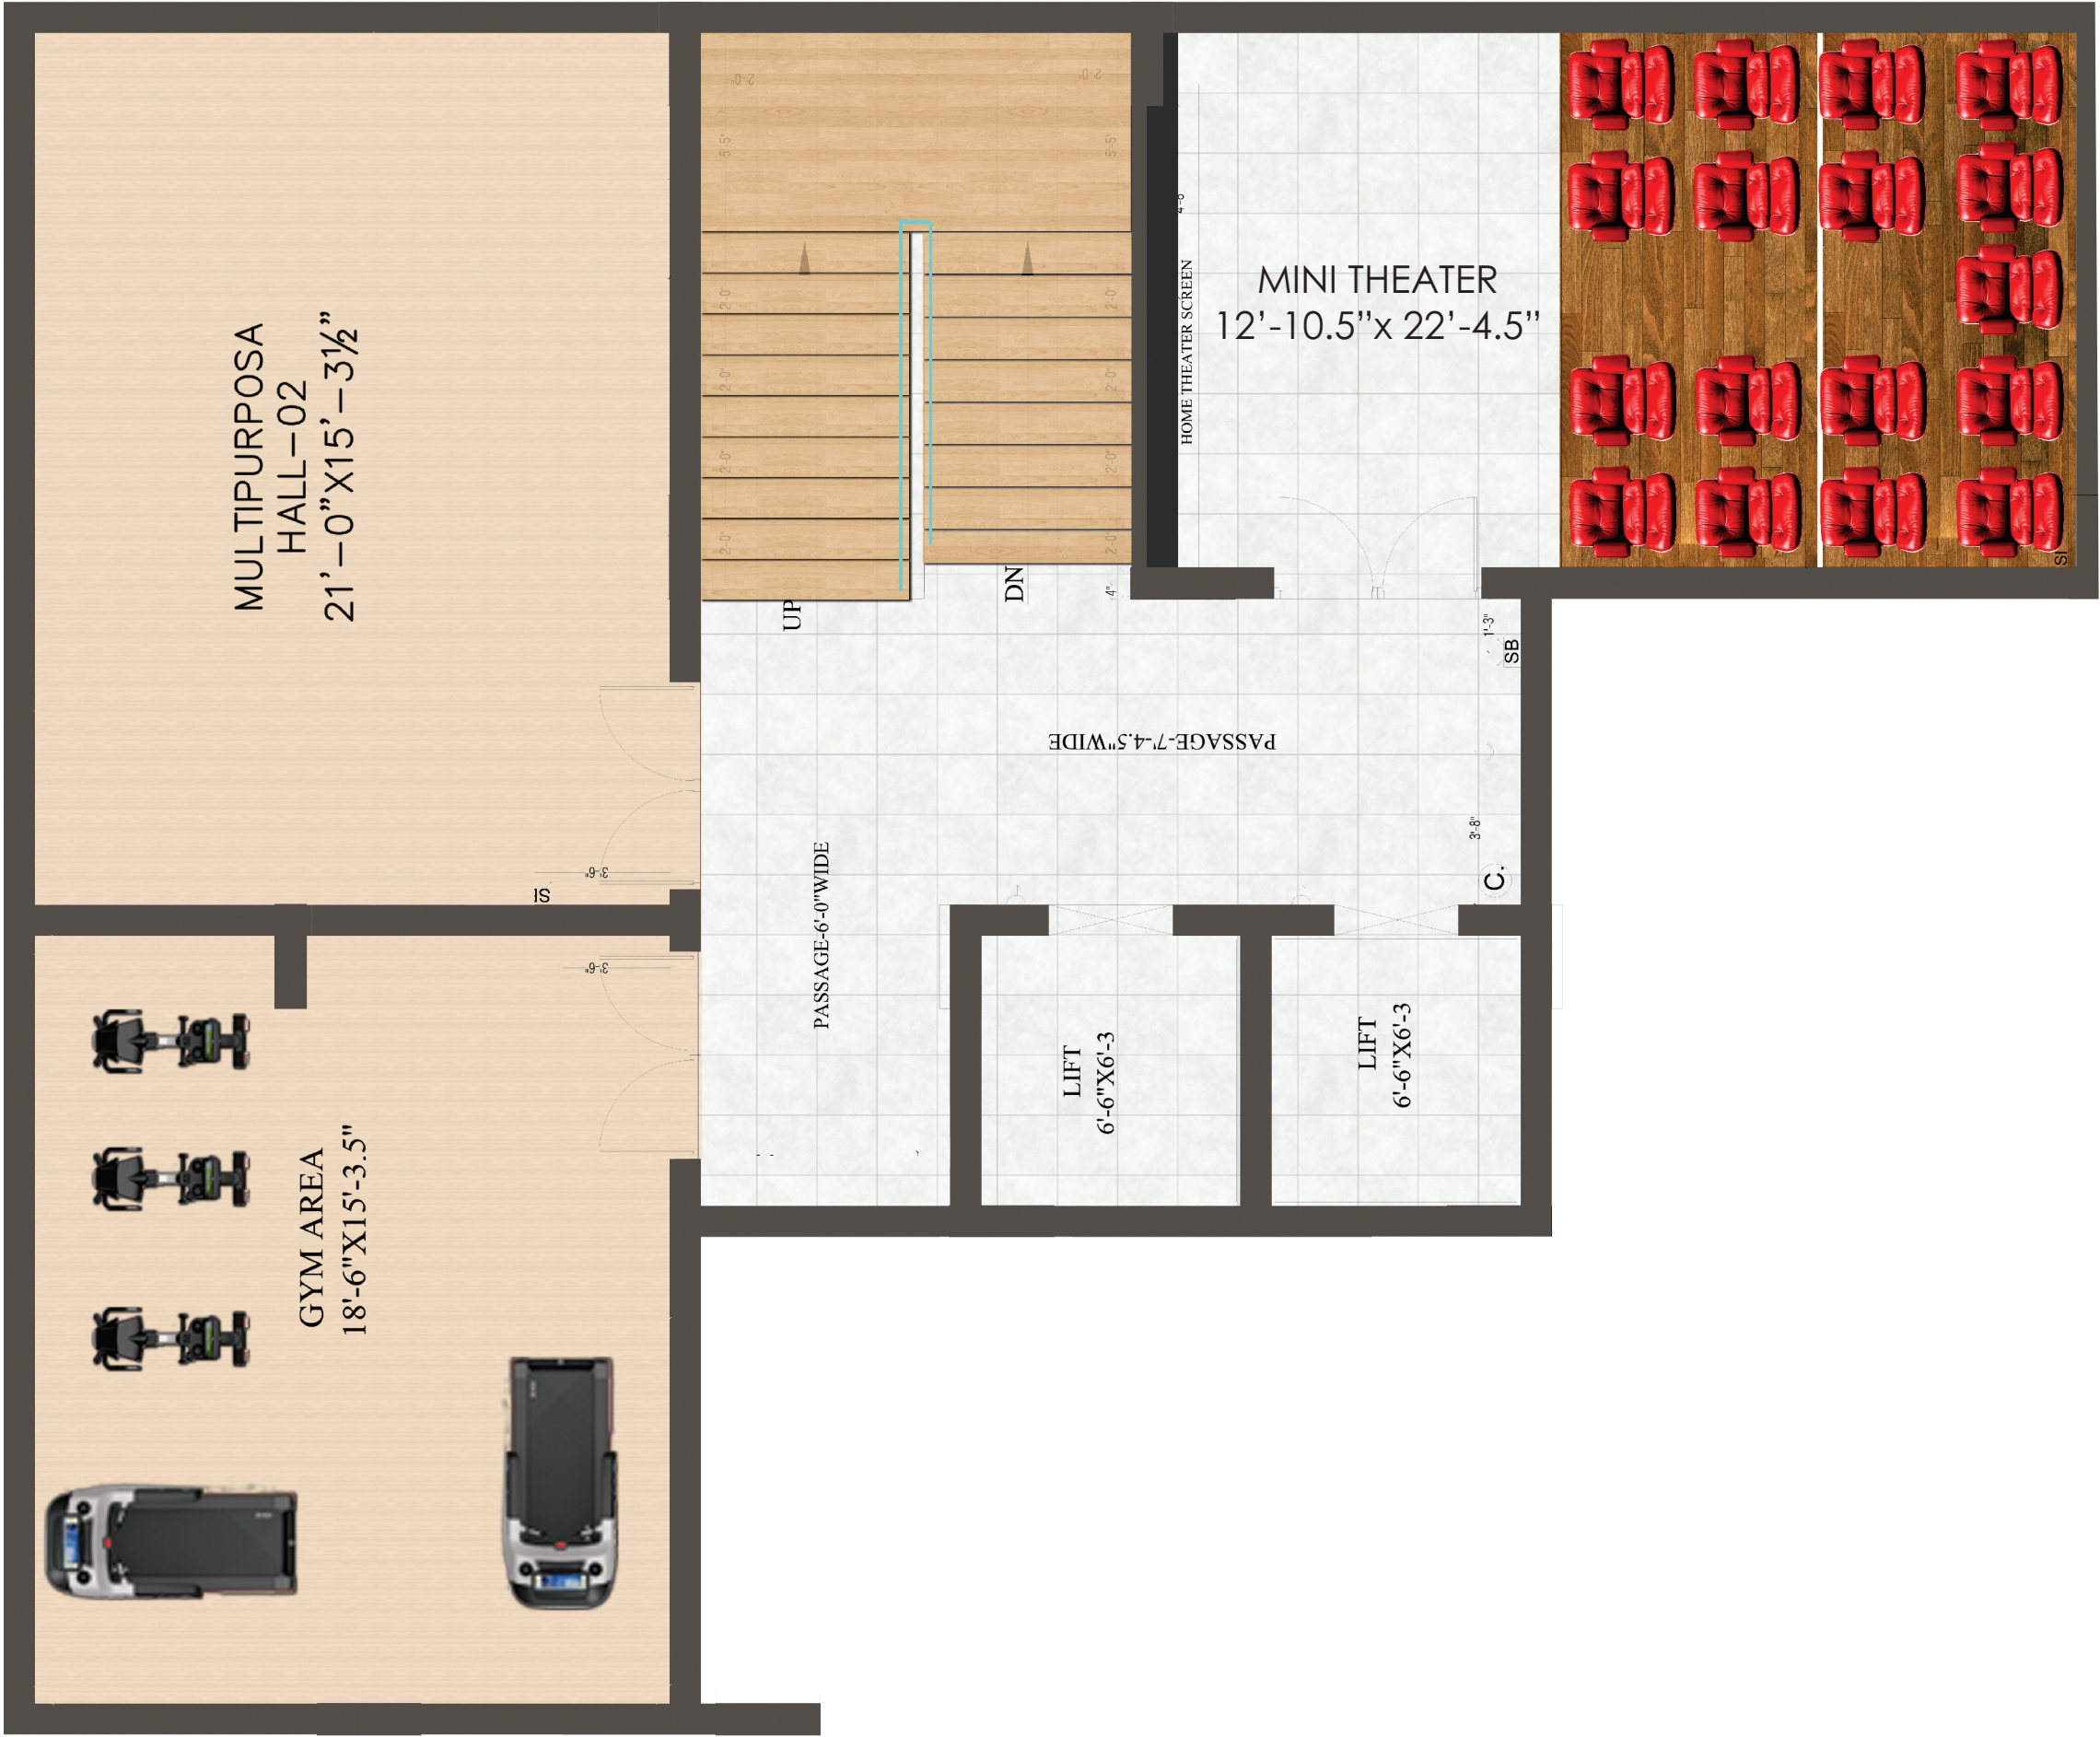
MULTIPURPOSA
HALL–02
21'–0"X15'–3½"

2'-0" 2'-0"
5'-5" 5'-5"
2'-0" 2'-0" 2'-0" 2'-0"
2'-0" 2'-0" 2'-0" 2'-0"
UP
DN
4"

HOME THEATER SCREEN
4'-8"

MINI THEATER
12'-10.5"x 22'-4.5"

SI

1'-3"
SB

PASSAGE-7'-4.5"WIDE

3'-8"
C.

3'-6"
SI

3'-6"

PASSAGE-6'-0"WIDE

LIFT
6'-6"X6'-3

LIFT
6'-6"X6'-3

GYM AREA
18'-6"X15'-3.5"